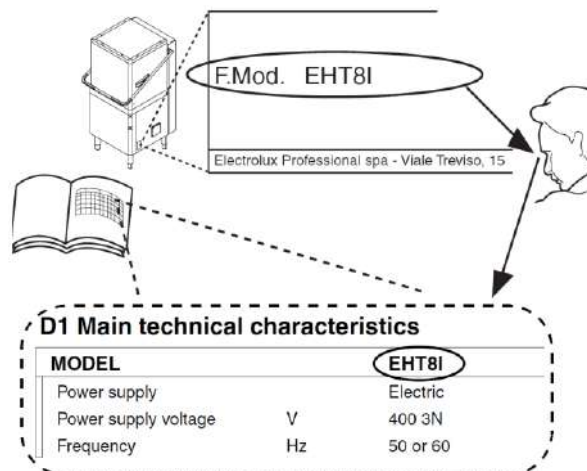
F.Mod. EHT8I

Electrolux Professional spa - Viale Treviso, 15

D1 Main technical characteristics

| MODEL | | EHT8I |
|---|---|---|
| Power supply | | Electric |
| Power supply voltage | V | 400 3N |
| Frequency | Hz | 50 or 60 |